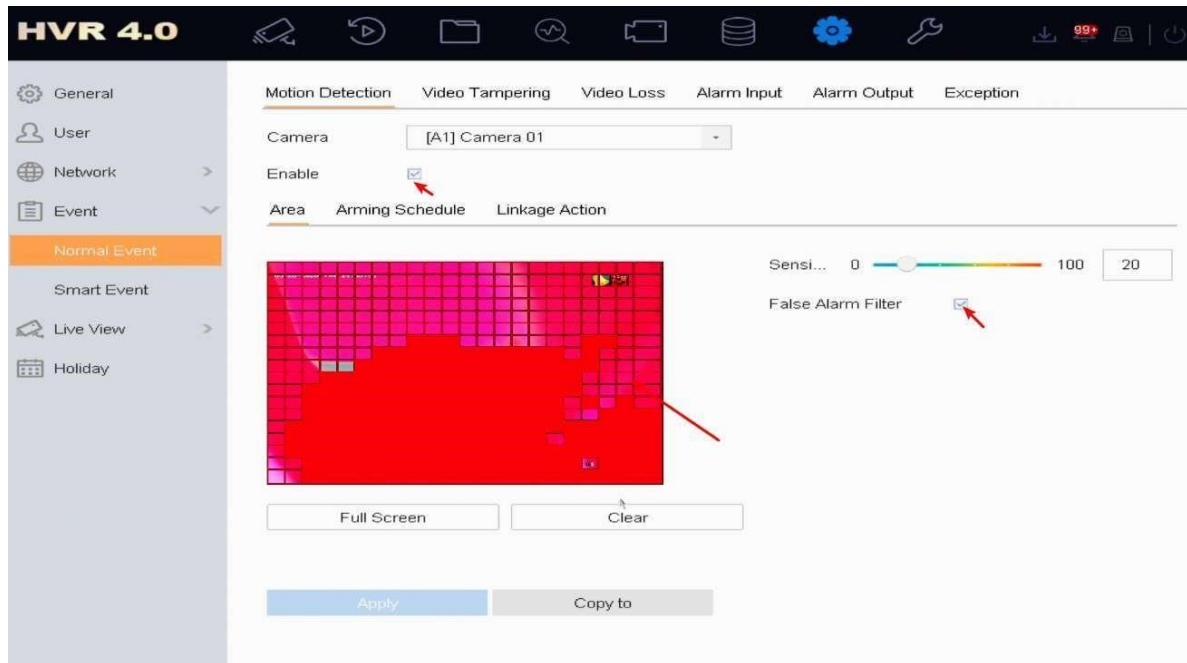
HVR 4.0

99+

General
User
Network
Event
Normal Event
Smart Event
Live View
Holiday

Motion Detection Video Tampering Video Loss Alarm Input Alarm Output Exception

Camera [A1] Camera 01
Enable

Area Arming Schedule Linkage Action

Sensi... 0 100 20
False Alarm Filter

Full Screen Clear

Apply Copy to